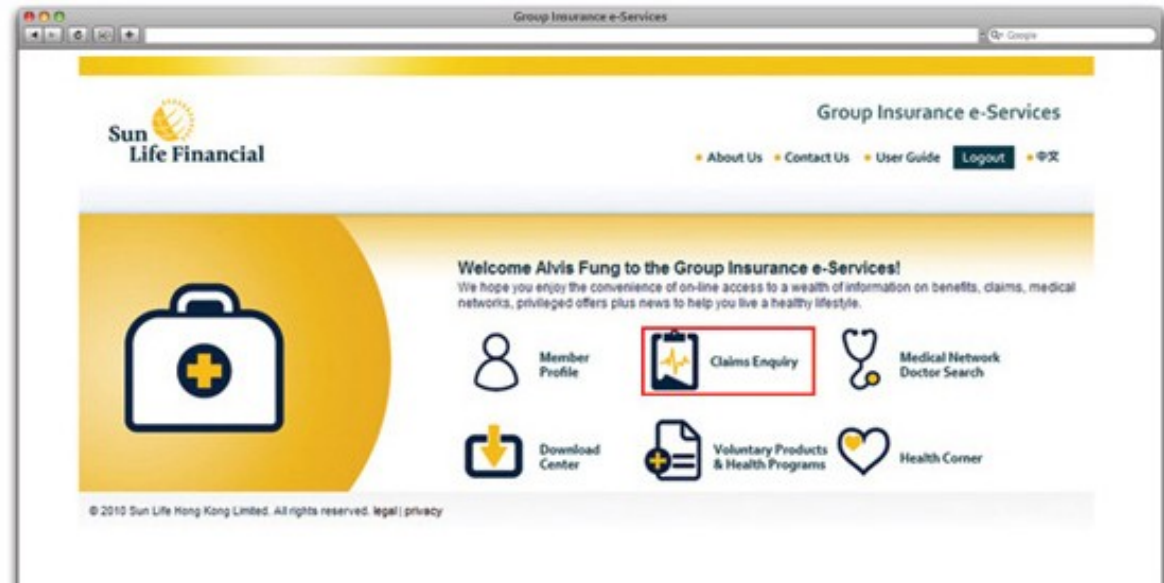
Group Insurance e-Services

Google

Sun Life Financial

Group Insurance e-Services

About Us Contact Us User Guide Logout 中文

Welcome Alvis Fung to the Group Insurance e-Services!

We hope you enjoy the convenience of on-line access to a wealth of information on benefits, claims, medical networks, privileged offers plus news to help you live a healthy lifestyle.

Member Profile

Claims Enquiry

Medical Network Doctor Search

Download Center

Voluntary Products & Health Programs

Health Corner

© 2010 Sun Life Hong Kong Limited. All rights reserved. legal | privacy